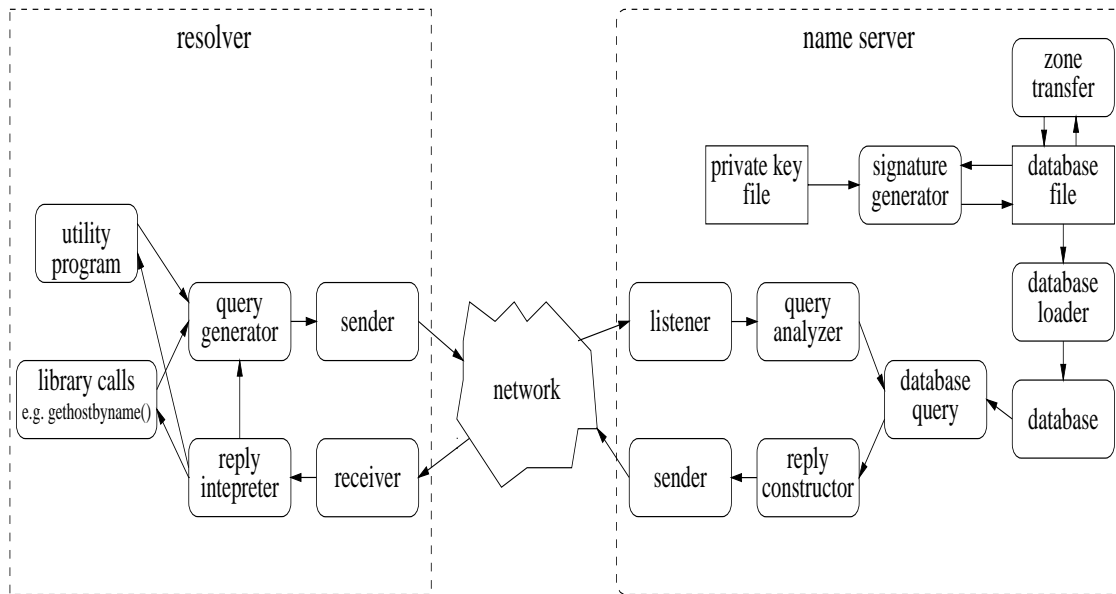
resolver

utility program

query generator

sender

library calls
e.g. gethostbyname()

reply intepreter

receiver

network

name server

zone transfer

private key file

signature generator

database file

database loader

listener

query analyzer

database query

database

sender

reply constructor